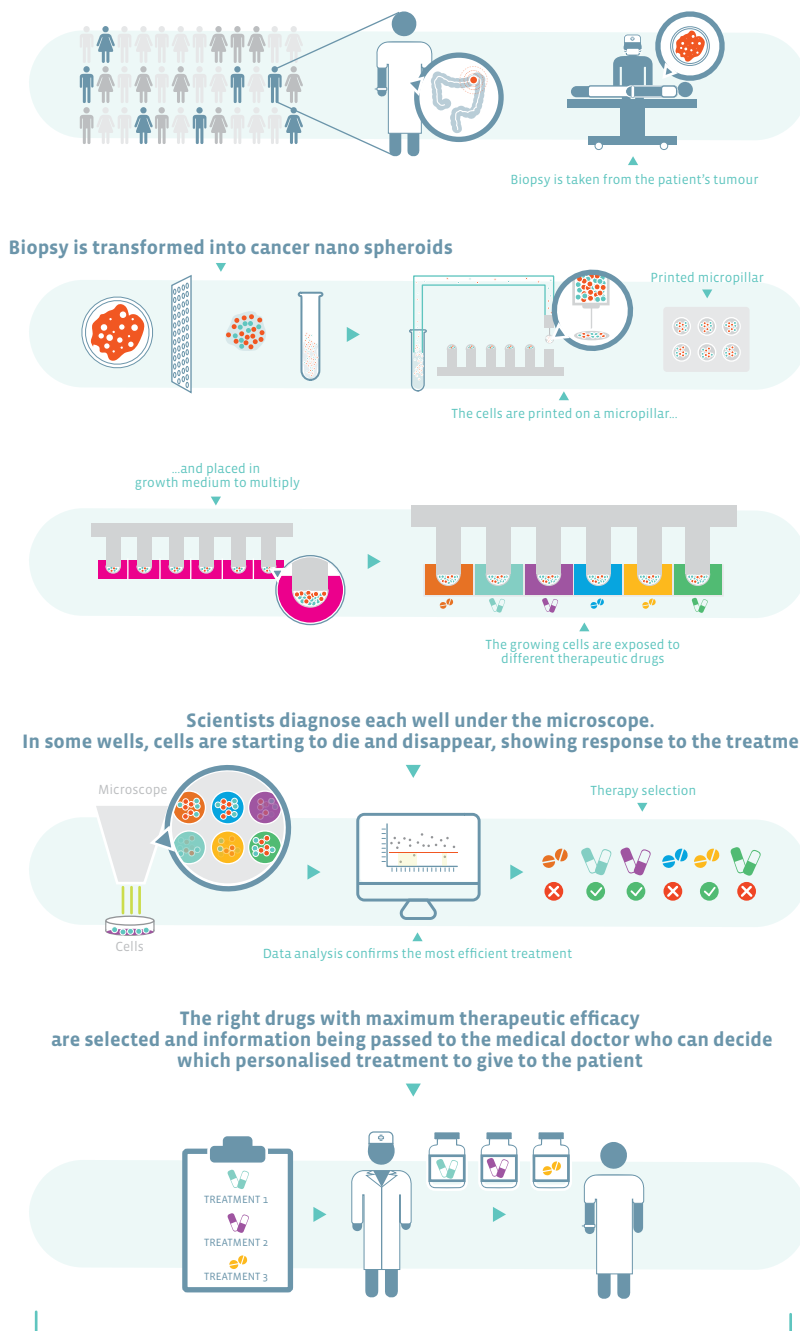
Biopsy is taken from the patient's tumour

Biopsy is transformed into cancer nano spheroids

Printed micropillar

The cells are printed on a micropillar...

...and placed in growth medium to multiply

The growing cells are exposed to different therapeutic drugs

Scientists diagnose each well under the microscope.
In some wells, cells are starting to die and disappear, showing response to the treatme

Microscope

Therapy selection

Cells

Data analysis confirms the most efficient treatment

The right drugs with maximum therapeutic efficacy are selected and information being passed to the medical doctor who can decide which personalised treatment to give to the patient

TREATMENT 1

TREATMENT 2

TREATMENT 3